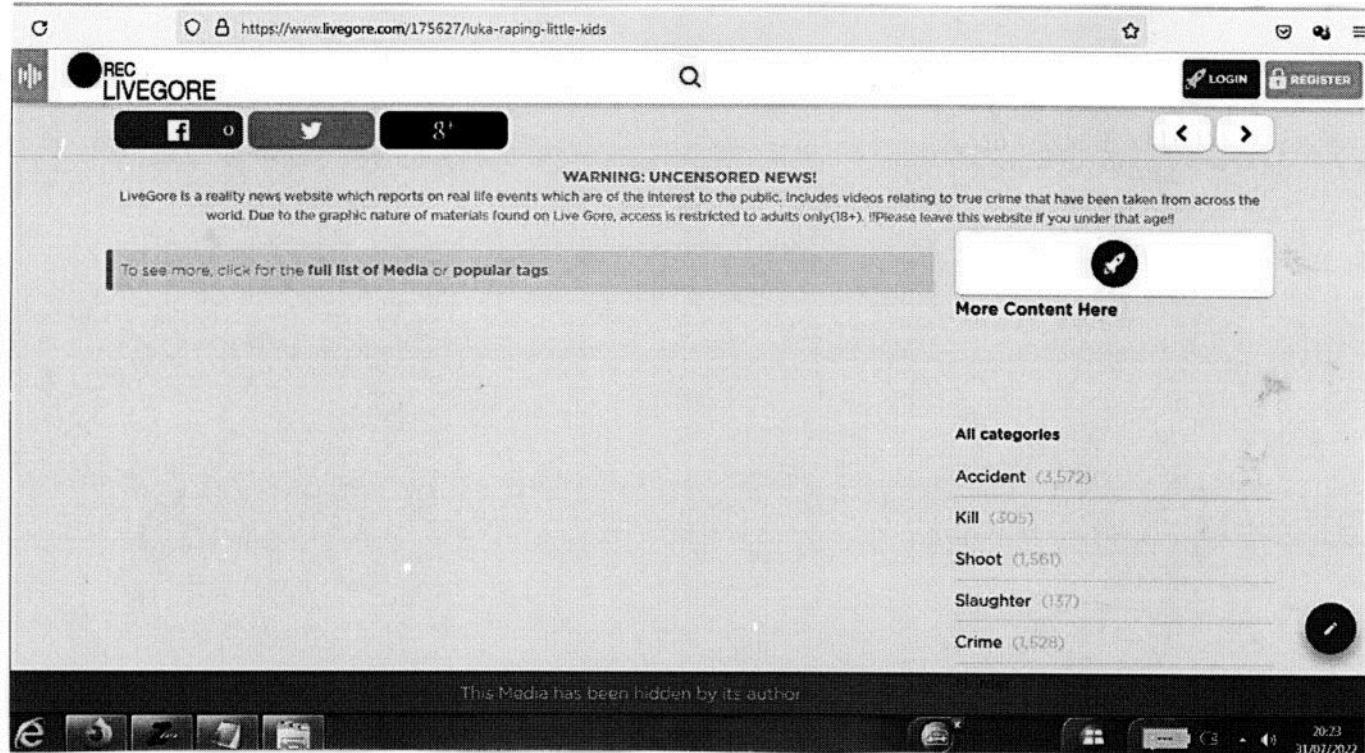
https://www.livegore.com/175627/luka-raping-little-kids

REC LIVEGORE

LOGIN REGISTER

0 8⁺

WARNING: UNCENSORED NEWS!

LiveGore is a reality news website which reports on real life events which are of the interest to the public. Includes videos relating to true crime that have been taken from across the world. Due to the graphic nature of materials found on Live Gore, access is restricted to adults only(18+). !!Please leave this website if you under that age!!

To see more, click for the full list of Media or popular tags

More Content Here

All categories

Accident (3,572)

Kill (305)

Shoot (1,561)

Slaughter (137)

Crime (1,528)

This Media has been hidden by its author

20:23
31/07/2022